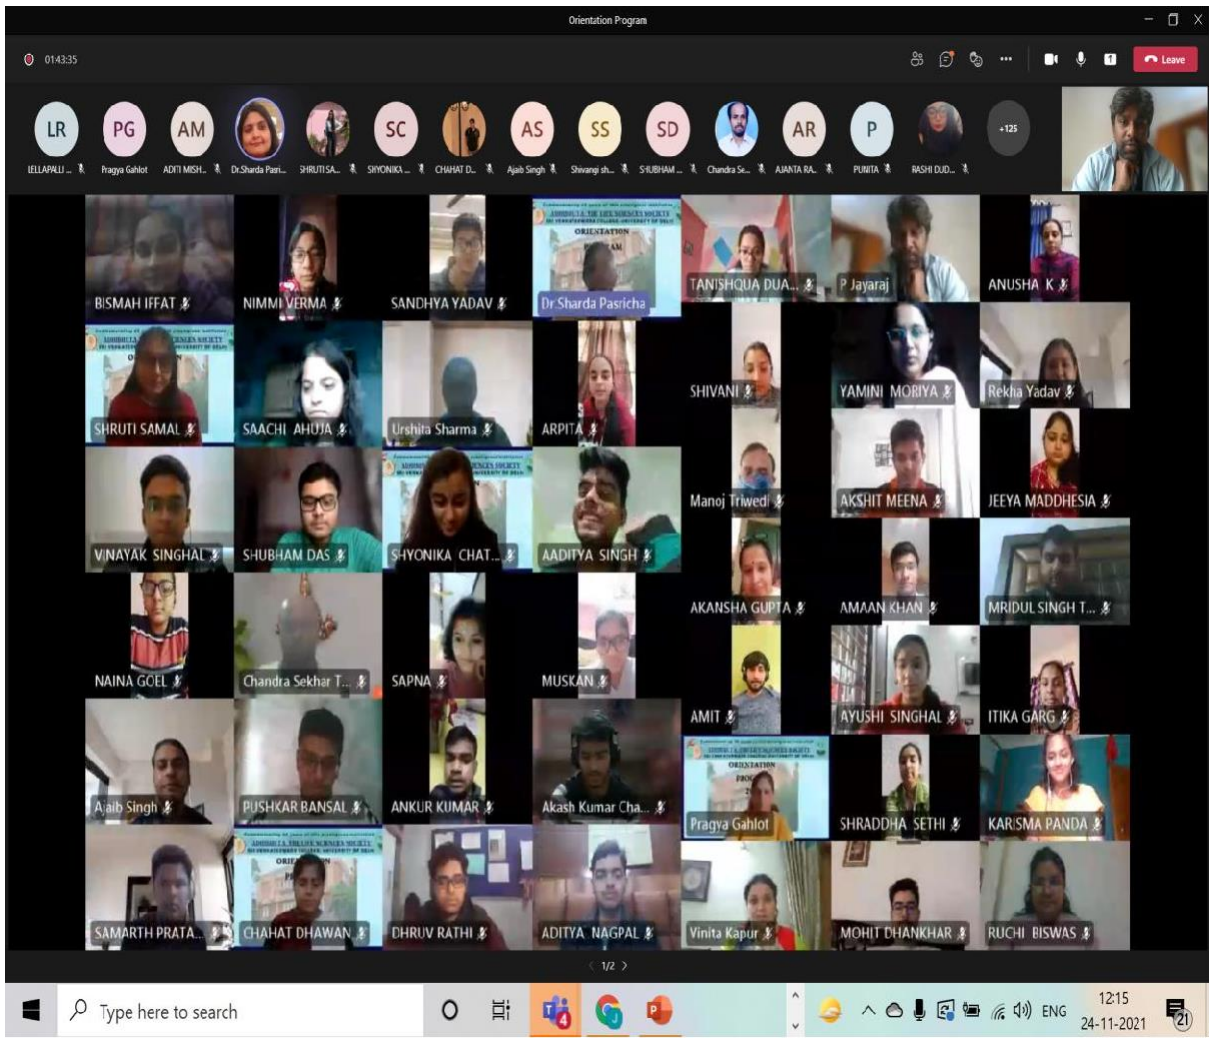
Orientation Program

01:43:35

Leave

LR LELLAPALLI ...
PG Pragya Gahlot
AM ADITI MISH...
Dr.Sharda Pasri...
SHRUTI SA...
SC SHYONIKA...
CHAHAT D...
AS Ajaib Singh
SS Shivangi sh...
SD SHUBHAM ...
Chandra Se...
AR AJANTA RA...
P PUNITA
RASHI DUD...
+125

BISMAH IFFAT
NIMMI VERMA
SANDHYA YADAV
ORIENTATION
Dr Sharda Pasricha
TANISHQUA DUA...
P Jayaraj
ANUSHA K
SHRUTI SAMAL
SAACHI AHUJA
Urshita Sharma
ARPITA
SHIVANI
YAMINI MORIYA
Rekha Yadav
VINAYAK SINGHAL
SHUBHAM DAS
SHYONIKA CHAT...
AADITYA SINGH
Manoj Triwedi
AKSHIT MEENA
JEEYA MADDHESIA
AKANSHA GUPTA
AMAAN KHAN
MRIDUL SINGH T...
NAINA GOEL
Chandra Sekhar T...
SAPNA
MUSKAN
AMIT
AYUSHI SINGHAL
ITIKA GARG
Ajaib Singh
PUSHKAR BANSAL
ANKUR KUMAR
Akash Kumar Cha...
ORIENTATION
Pragya Gahlot
SHRADDHA SETHI
KARISMA PANDA
SAMARTH PRATA...
CHAHAT DHAWAN
DHRUV RATHI
ADITYA NAGPAL
Vinita Kapur
MOHIT DHANKHAR
RUCHI BISWAS

1/2

Type here to search
ENG
12:15
24-11-2021
21